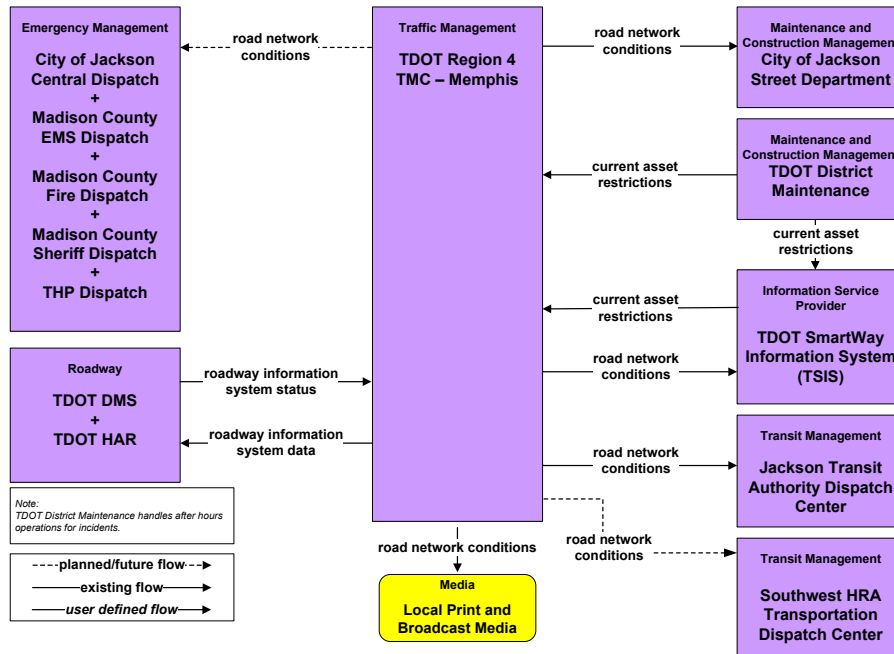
Emergency Management

City of Jackson Central Dispatch
+
Madison County EMS Dispatch
+
Madison County Fire Dispatch
+
Madison County Sheriff Dispatch
+
THP Dispatch

road network conditions

Traffic Management

TDOT Region 4 TMC – Memphis

road network conditions

Maintenance and Construction Managem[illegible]
City of Jackson Street Department

Maintenance and Construction Managem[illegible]
TDOT District Maintenance

current asset restrictions

current asset restrictions

Information Service Provider

TDOT SmartWay Information System (TSIS)

current asset restrictions

road network conditions

Roadway

TDOT DMS
+
TDOT HAR

roadway information system status

roadway information system data

Transit Management

Jackson Transit Authority Dispatch Center

road network conditions

road network conditions

Transit Management

Southwest HRA Transportation Dispatch Center

Note:
TDOT District Maintenance handles after hours operations for incidents.

road network conditions

Media

Local Print and Broadcast Media

planned/future flow

existing flow

user defined flow